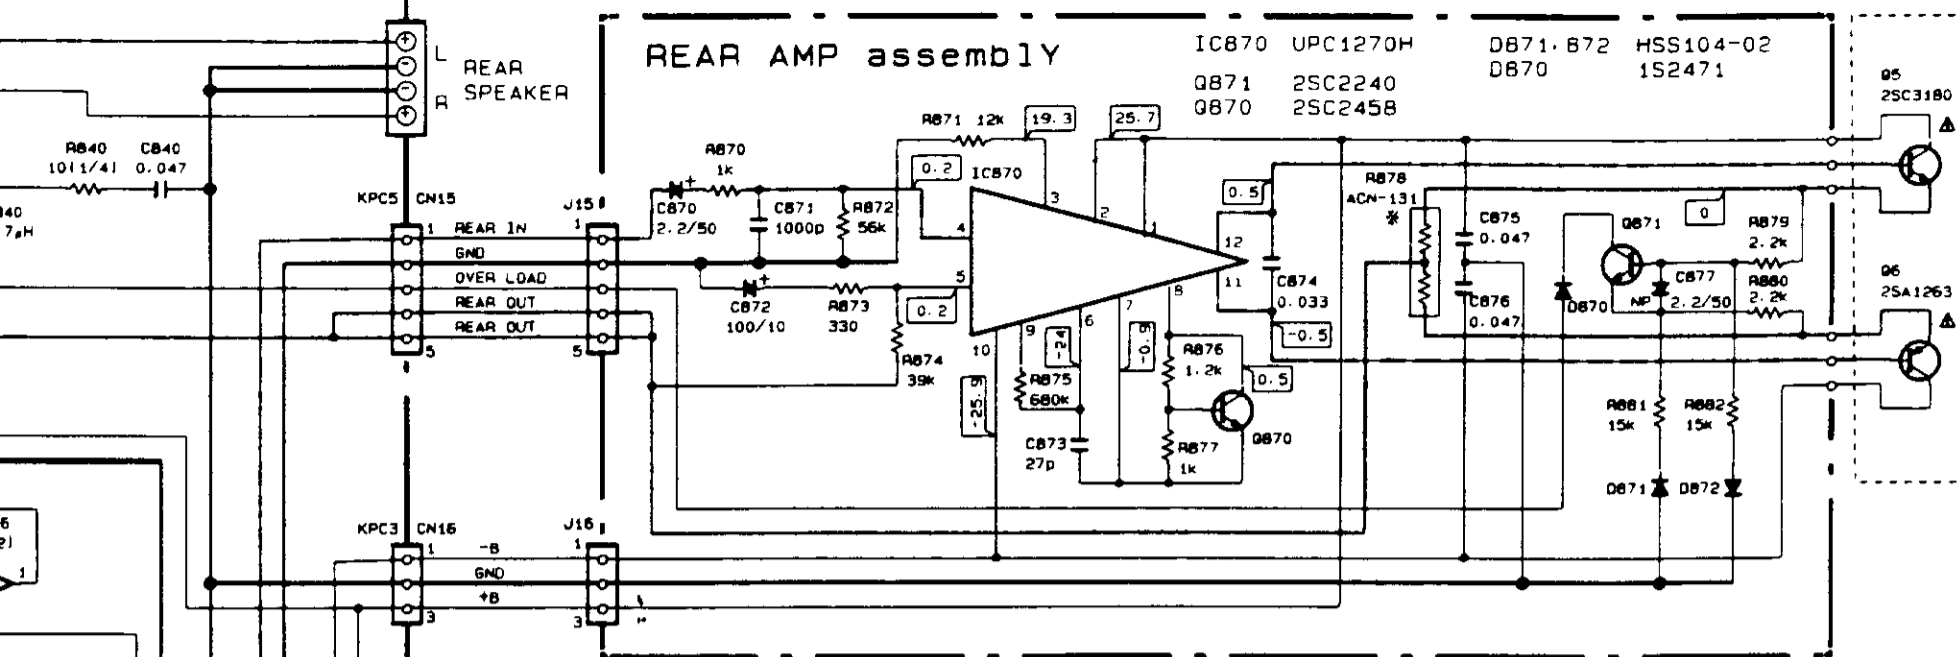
L
R
REAR SPEAKER

REAR AMP assembly
IC870 UPC1270H
Q871 2SC2240
Q870 2SC2458
D871.872 HSS104-02
D870 1S2471

R840 10(1/4)
C840 0.047
840 7μH
KPC5 CN15
1 REAR IN
GND
OVER LOAD
REAR OUT
REAR OUT
5
J15
1
5

R870 1k
C870 2.2/50
C871 1000p
R872 56k
R871 12k
19.3
25.7
0.2
IC870
3
2
1
4
5
12
11
0.5
C872 100/10
R873 330
0.2
R874 39k
9
6
7
8
10
-2.4
-0.8
-25.8
R875 680k
C873 27p
R876 1.2k
0.5
R877 1k
Q870
C874 0.033
-0.5
R878 ACN-131
※
C875 0.047
C876 0.047
Q871
0
R879 2.2k
C877 2.2/50
NP
R880 2.2k
D870
R881 15k
R882 15k
D871
D872
Q5 2SC3180
Q6 2SA1263

KPC3 CN16
1 -B
GND
+B
3
J16
1
3